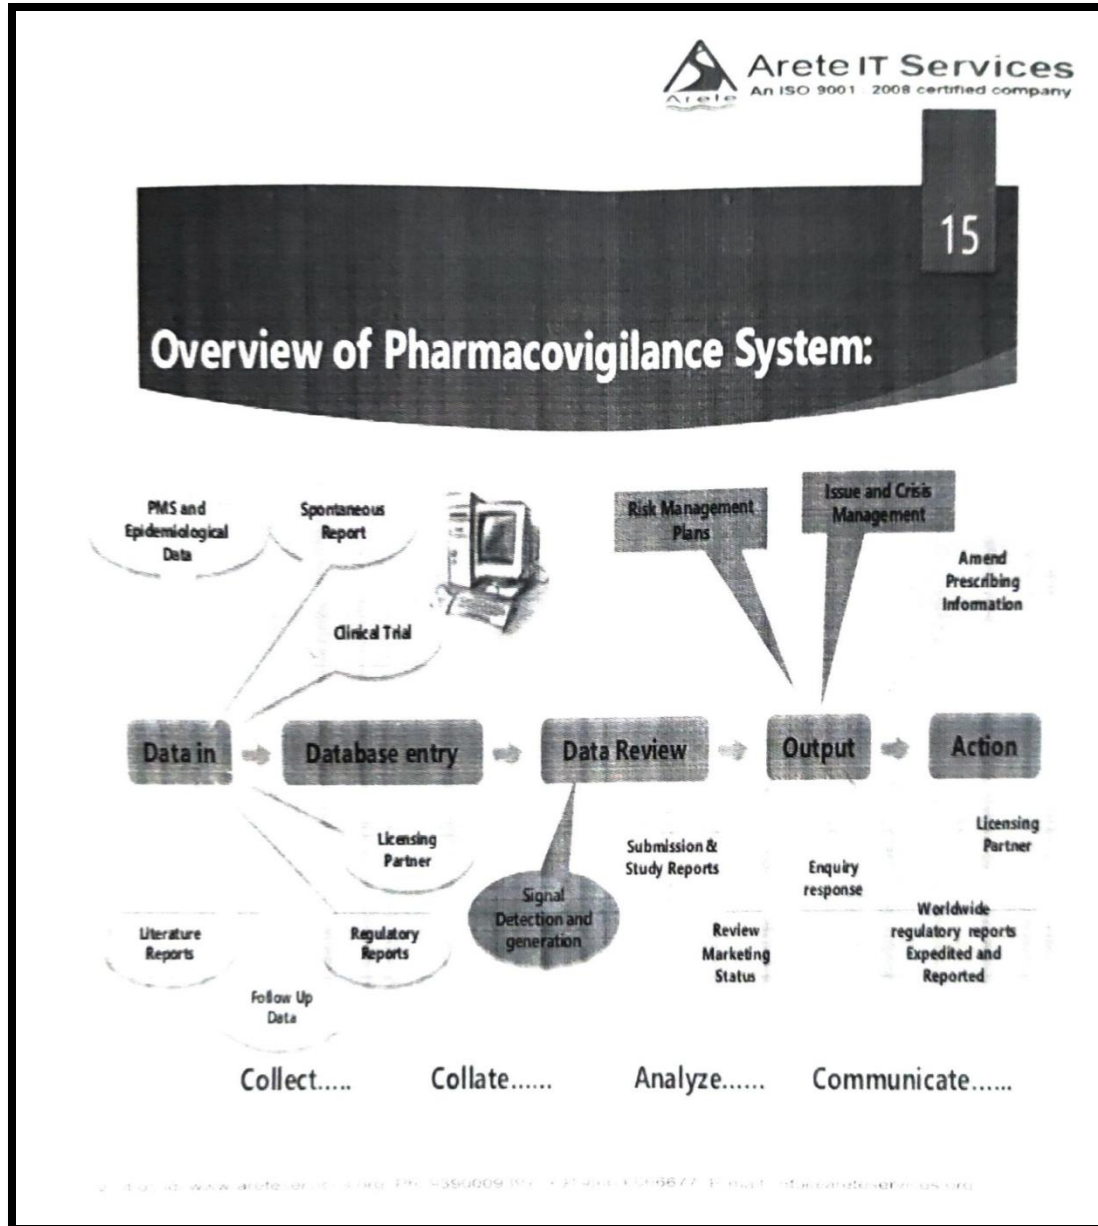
Arete IT Services
An ISO 9001 : 2008 certified company
Arete

15

Overview of Pharmacovigilance System:

PMS and Epidemiological Data

Spontaneous Report

Clinical Trial

Risk Management Plans

Issue and Crisis Management

Amend Prescribing Information

Data in

Database entry

Data Review

Output

Action

Licensing Partner

Submission & Study Reports

Enquiry response

Licensing Partner

Signal Detection and generation

Literature Reports

Regulatory Reports

Review Marketing Status

Worldwide regulatory reports Expedited and Reported

Follow Up Data

Collect.....

Collate......

Analyze......

Communicate......

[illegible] www.areteservices.org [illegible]